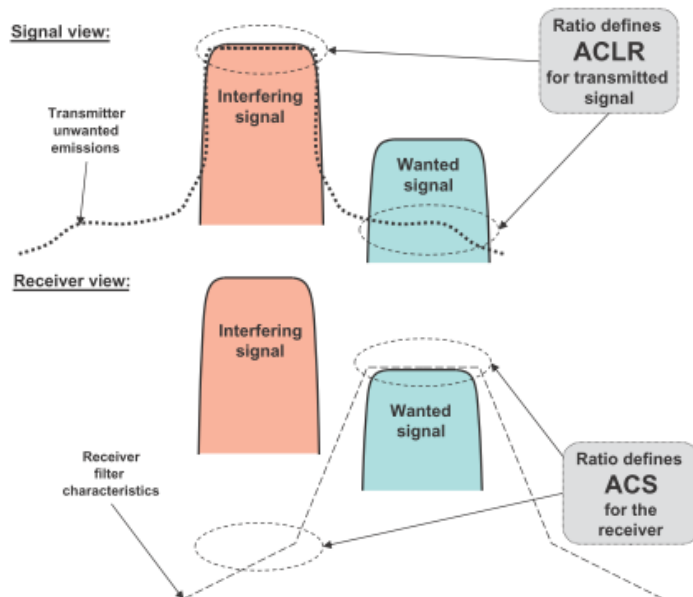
Signal view:

Ratio defines ACLR for transmitted signal

Interfering signal

Transmitter unwanted emissions

Wanted signal

Receiver view:

Interfering signal

Wanted signal

Receiver filter characteristics

Ratio defines ACS for the receiver